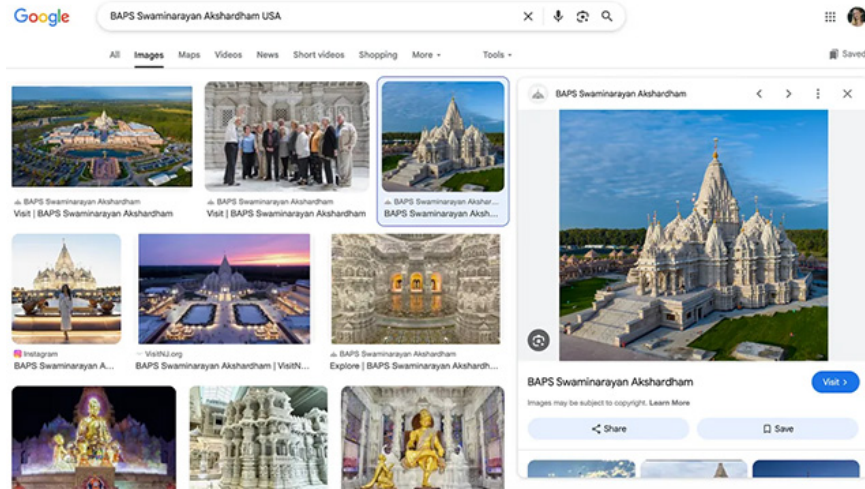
Google

BAPS Swaminarayan Akshardham USA

All Images Maps Videos News Short videos Shopping More Tools Saved

BAPS Swaminarayan Akshardham
Visit | BAPS Swaminarayan Akshardham

BAPS Swaminarayan Akshardham
Visit | BAPS Swaminarayan Akshardham

BAPS Swaminarayan Akshar...
BAPS Swaminarayan Aksh...

Instagram
BAPS Swaminarayan A...

VisitNJ.org
BAPS Swaminarayan Akshardham | VisitN...

BAPS Swaminarayan Akshardham
Explore | BAPS Swaminarayan Aksh...

BAPS Swaminarayan Akshardham

BAPS Swaminarayan Akshardham

Visit >

Images may be subject to copyright. Learn More

Share

Save